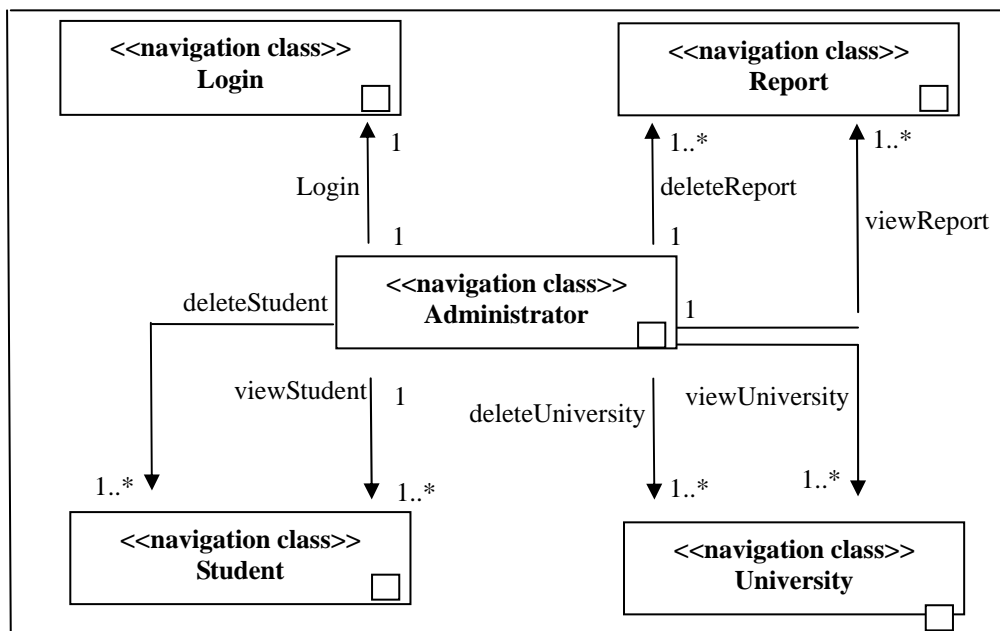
<<navigation class>>
Login

<<navigation class>>
Report

1

Login

1

1..*

deleteReport

1

1..*

viewReport

<<navigation class>>
Administrator

deleteStudent

1

viewStudent

1

deleteUniversity

viewUniversity

1..*

1..*

1..*

1..*

<<navigation class>>
Student

<<navigation class>>
University